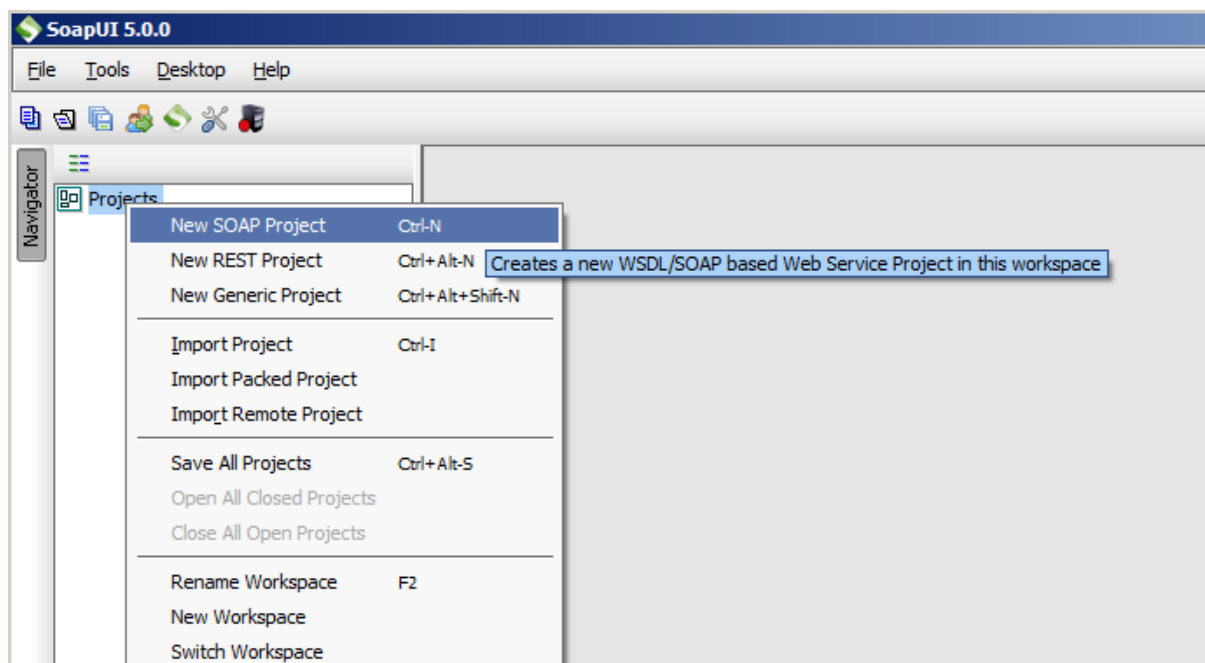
SoapUI 5.0.0

File Tools Desktop Help

Navigator

Projects

New SOAP Project Ctrl-N
New REST Project Ctrl+Alt-N
New Generic Project Ctrl+Alt+Shift-N

Creates a new WSDL/SOAP based Web Service Project in this workspace

Import Project Ctrl-I
Import Packed Project
Import Remote Project

Save All Projects Ctrl+Alt-S
Open All Closed Projects
Close All Open Projects

Rename Workspace F2
New Workspace
Switch Workspace